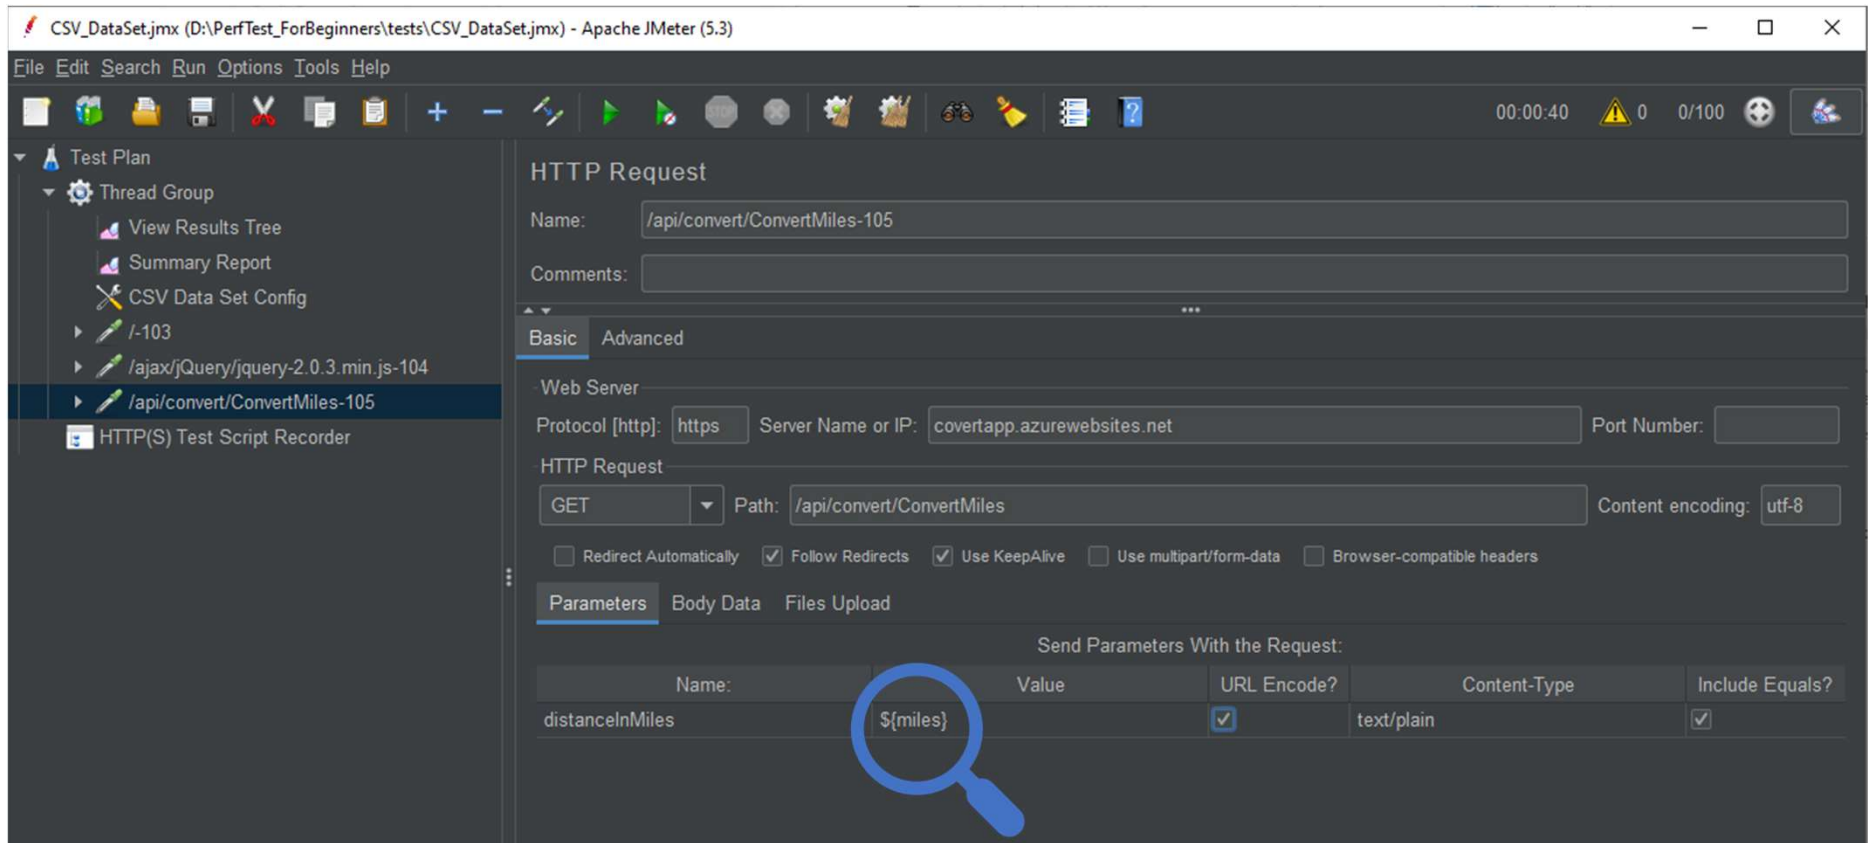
CSV_DataSet.jmx (D:\PerfTest_ForBeginners\tests\CSV_DataSet.jmx) - Apache JMeter (5.3)

File Edit Search Run Options Tools Help

00:00:40 0 0/100

Test Plan
Thread Group
View Results Tree
Summary Report
CSV Data Set Config
/-103
/ajax/jQuery/jquery-2.0.3.min.js-104
/api/convert/ConvertMiles-105
HTTP(S) Test Script Recorder

HTTP Request

Name: /api/convert/ConvertMiles-105

Comments:

Basic Advanced

Web Server

Protocol [http]: https Server Name or IP: covertapp.azurewebsites.net Port Number:

HTTP Request

GET Path: /api/convert/ConvertMiles Content encoding: utf-8

Redirect Automatically Follow Redirects Use KeepAlive Use multipart/form-data Browser-compatible headers

Parameters Body Data Files Upload

Send Parameters With the Request:

| Name: | Value | URL Encode? | Content-Type | Include Equals? |
|---|---|---|---|---|
| distanceInMiles | ${miles} | ☑ | text/plain | ☑ |